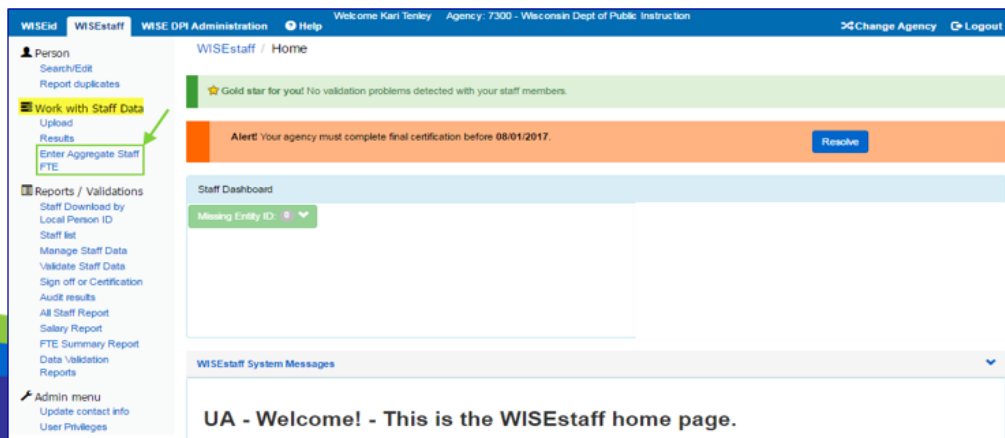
WISEid WISEstaff WISE DPI Administration Help Welcome Kari Tenley Agency: 7300 - Wisconsin Dept of Public Instruction Change Agency Logout

Person
Search/Edit
Report duplicates

Work with Staff Data
Upload
Results
Enter Aggregate Staff FTE

Reports / Validations
Staff Download by Local Person ID
Staff list
Manage Staff Data
Validate Staff Data
Sign off or Certification
Audit results
All Staff Report
Salary Report
FTE Summary Report
Data Validation Reports

Admin menu
Update contact info
User Privileges

WISEstaff / Home

Gold star for you! No validation problems detected with your staff members.

Alert! Your agency must complete final certification before 08/01/2017.

Resolve

Staff Dashboard

Missing Entity ID: 0

WISEstaff System Messages

UA - Welcome! - This is the WISEstaff home page.